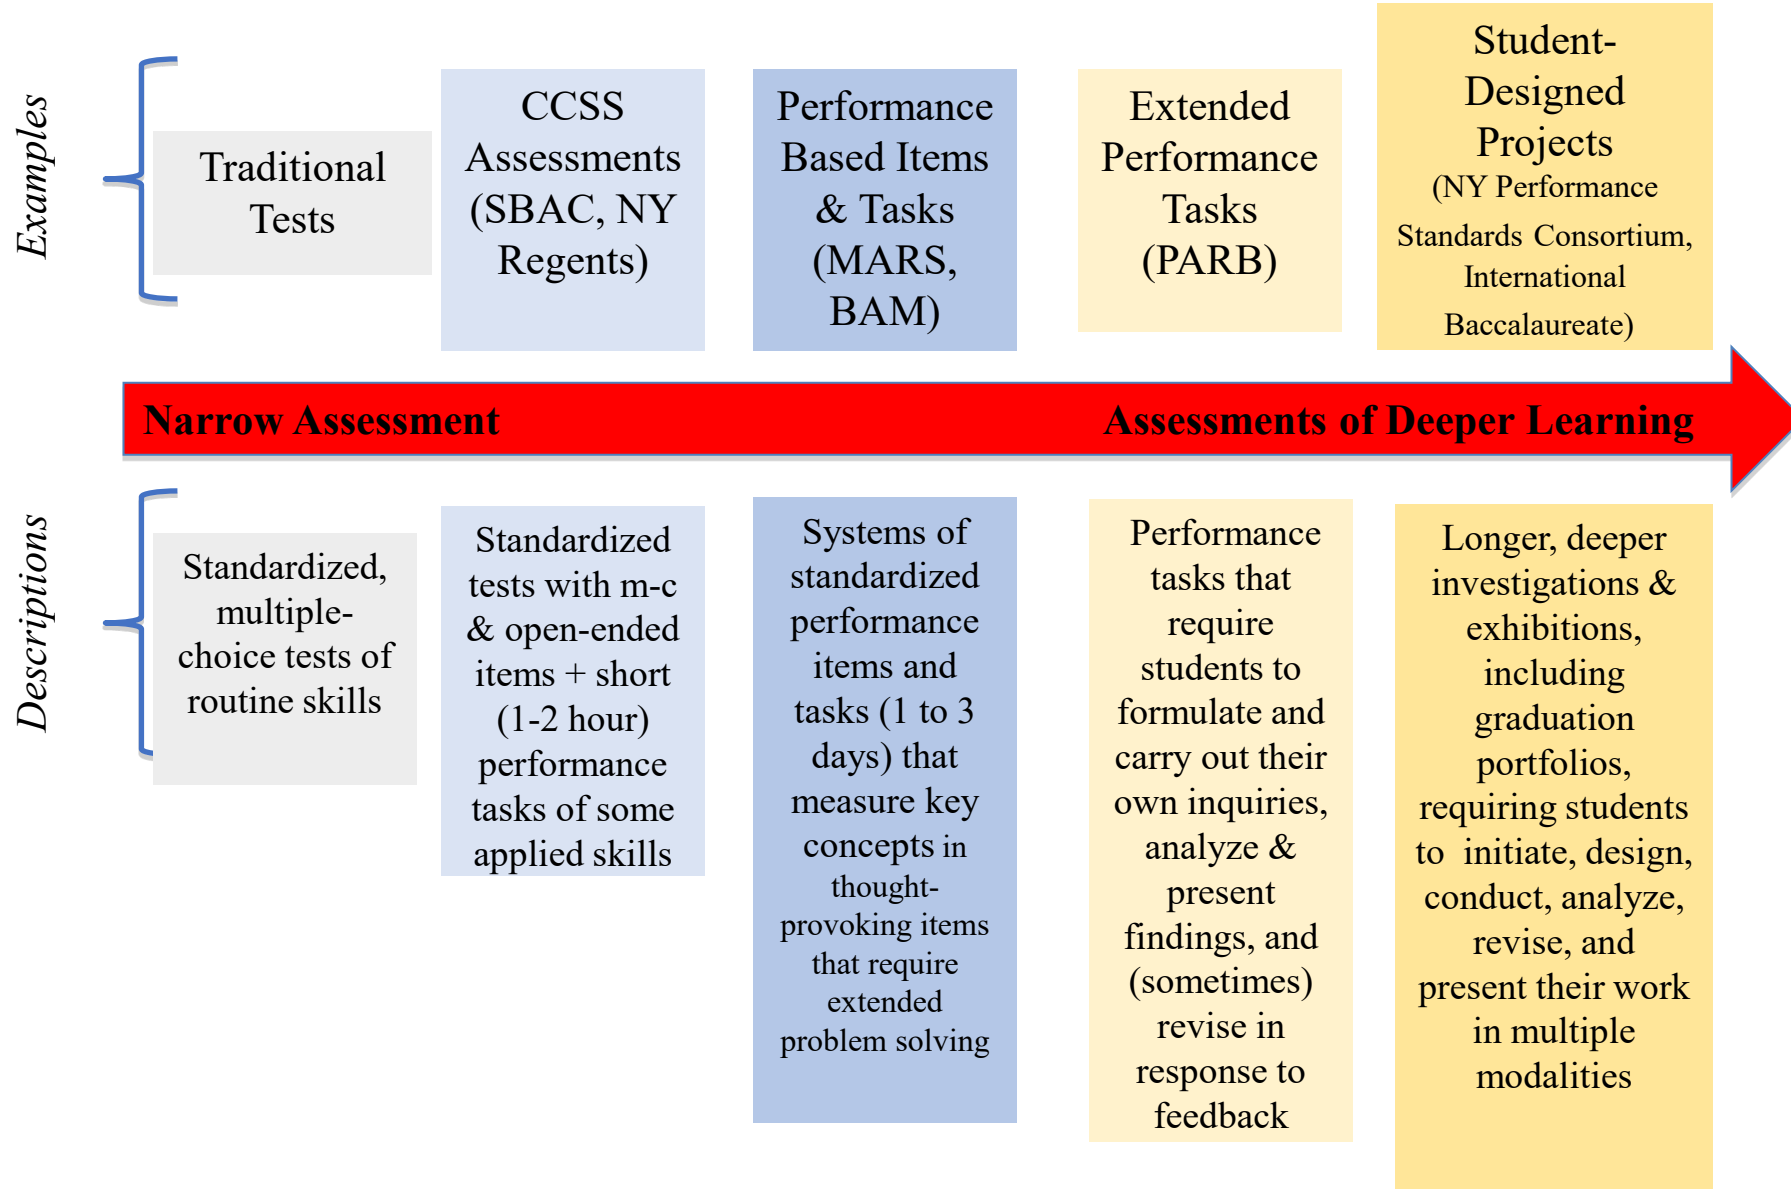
Examples

Traditional Tests

CCSS Assessments (SBAC, NY Regents)

Performance Based Items & Tasks (MARS, BAM)

Extended Performance Tasks (PARB)

Student-Designed Projects (NY Performance Standards Consortium, International Baccalaureate)

Narrow Assessment

Assessments of Deeper Learning

Descriptions

Standardized, multiple-choice tests of routine skills

Standardized tests with m-c & open-ended items + short (1-2 hour) performance tasks of some applied skills

Systems of standardized performance items and tasks (1 to 3 days) that measure key concepts in thought-provoking items that require extended problem solving

Performance tasks that require students to formulate and carry out their own inquiries, analyze & present findings, and (sometimes) revise in response to feedback

Longer, deeper investigations & exhibitions, including graduation portfolios, requiring students to initiate, design, conduct, analyze, revise, and present their work in multiple modalities